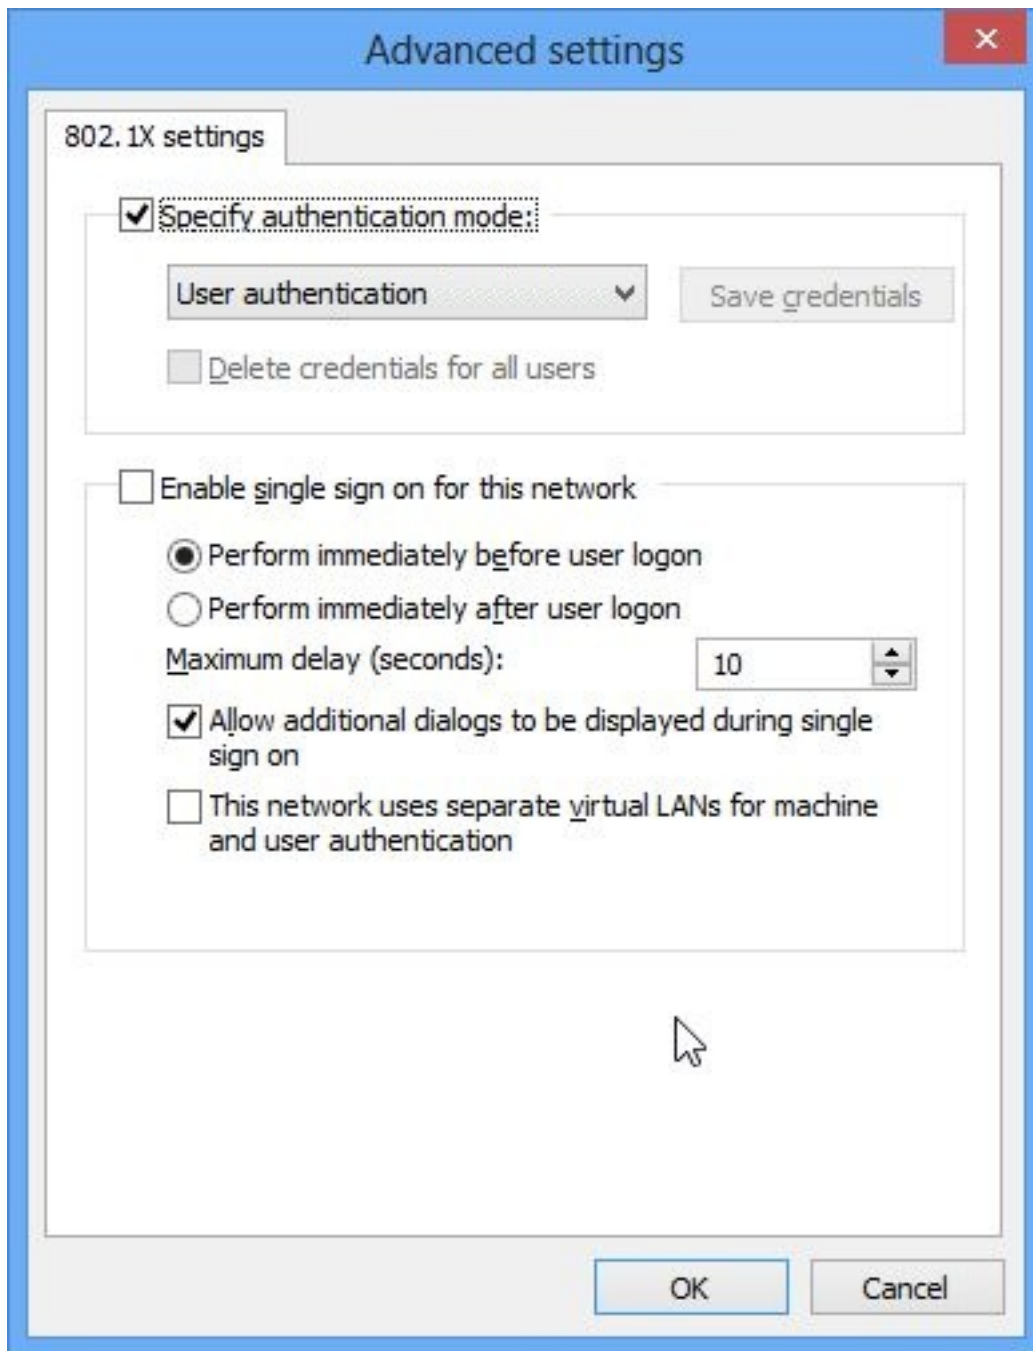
Advanced settings

×

802.1X settings

Specify authentication mode:

User authentication

Save credentials

Delete credentials for all users

Enable single sign on for this network

Perform immediately before user logon

Perform immediately after user logon

Maximum delay (seconds):

10

Allow additional dialogs to be displayed during single sign on

This network uses separate virtual LANs for machine and user authentication

OK

Cancel